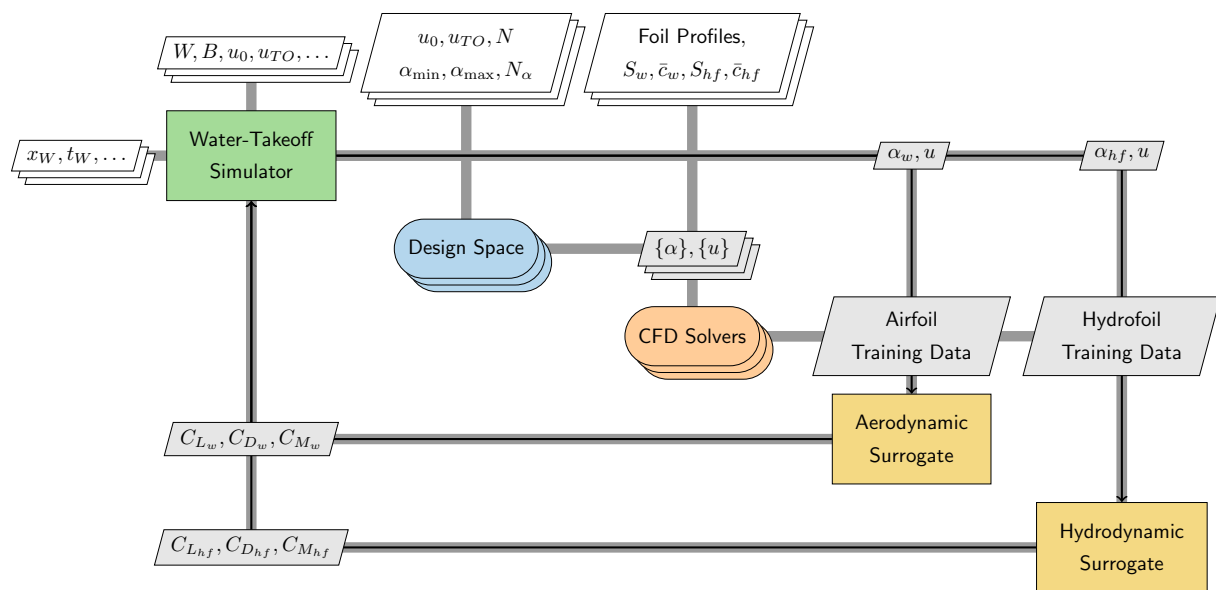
$W, B, u_0, u_{TO}, \ldots$

$u_0, u_{TO}, N$
$\alpha_{\min}, \alpha_{\max}, N_\alpha$

Foil Profiles,
$S_w, \bar{c}_w, S_{hf}, \bar{c}_{hf}$

$x_W, t_W, \ldots$

Water-Takeoff Simulator

$\alpha_w, u$

$\alpha_{hf}, u$

Design Space

$\{\alpha\}, \{u\}$

CFD Solvers

Airfoil Training Data

Hydrofoil Training Data

$C_{L_w}, C_{D_w}, C_{M_w}$

Aerodynamic Surrogate

$C_{L_{hf}}, C_{D_{hf}}, C_{M_{hf}}$

Hydrodynamic Surrogate